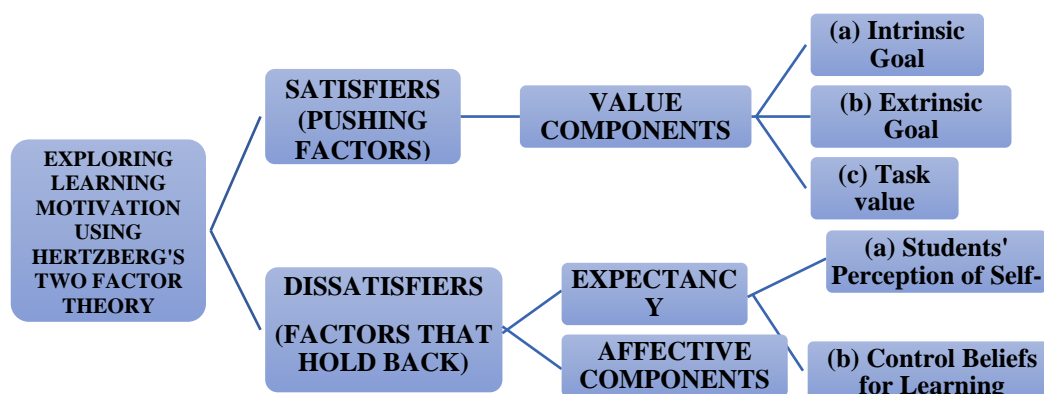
EXPLORING LEARNING MOTIVATION USING HERTZBERG'S TWO FACTOR THEORY

SATISFIERS (PUSHING FACTORS)

VALUE COMPONENTS

(a) Intrinsic Goal

(b) Extrinsic Goal

(c) Task value

DISSATISFIERS

(FACTORS THAT HOLD BACK)

EXPECTANC Y

AFFECTIVE COMPONENTS

(a) Students' Perception of Self-

(b) Control Beliefs for Learning